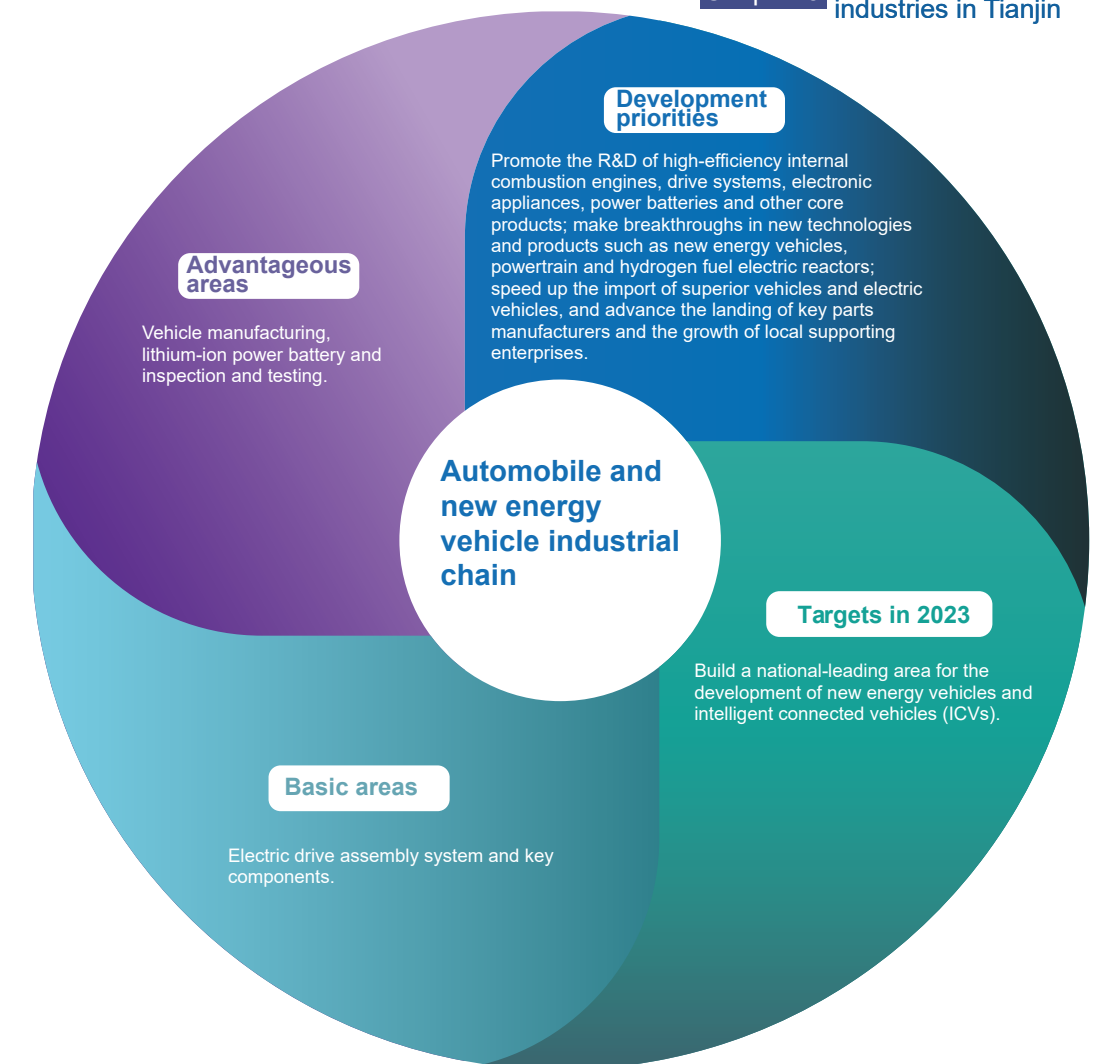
industries in Tianjin

Development priorities

Promote the R&D of high-efficiency internal combustion engines, drive systems, electronic appliances, power batteries and other core products; make breakthroughs in new technologies and products such as new energy vehicles, powertrain and hydrogen fuel electric reactors; speed up the import of superior vehicles and electric vehicles, and advance the landing of key parts manufacturers and the growth of local supporting enterprises.

Advantageous areas

Vehicle manufacturing, lithium-ion power battery and inspection and testing.

Automobile and new energy vehicle industrial chain

Targets in 2023

Build a national-leading area for the development of new energy vehicles and intelligent connected vehicles (ICVs).

Basic areas

Electric drive assembly system and key components.